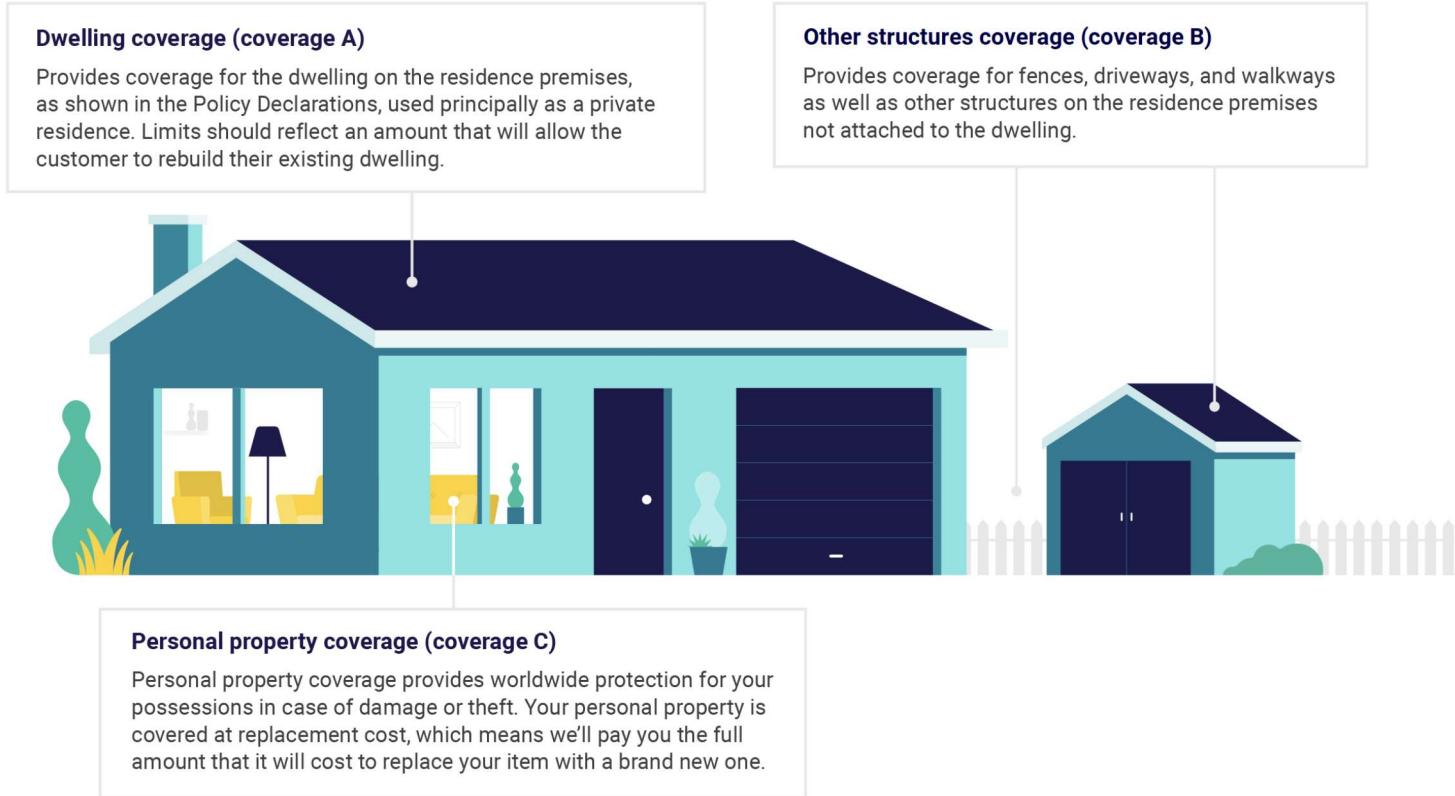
Dwelling coverage (coverage A)

Provides coverage for the dwelling on the residence premises, as shown in the Policy Declarations, used principally as a private residence. Limits should reflect an amount that will allow the customer to rebuild their existing dwelling.

Other structures coverage (coverage B)

Provides coverage for fences, driveways, and walkways as well as other structures on the residence premises not attached to the dwelling.

Personal property coverage (coverage C)

Personal property coverage provides worldwide protection for your possessions in case of damage or theft. Your personal property is covered at replacement cost, which means we'll pay you the full amount that it will cost to replace your item with a brand new one.